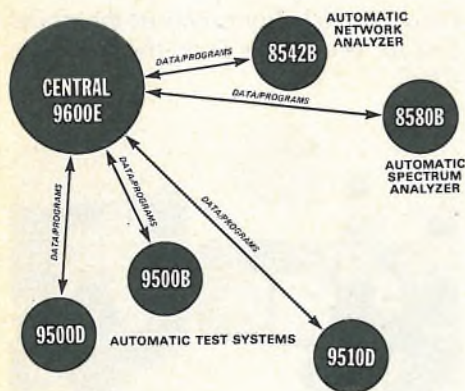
AUTOMATIC NETWORK ANALYZER

CENTRAL 9600E

DATA/PROGRAMS

8542B

DATA/PROGRAMS

8580B

AUTOMATIC SPECTRUM ANALYZER

DATA/PROGRAMS

DATA/PROGRAMS

DATA/PROGRAMS

9500B

9500D

AUTOMATIC TEST SYSTEMS

9510D